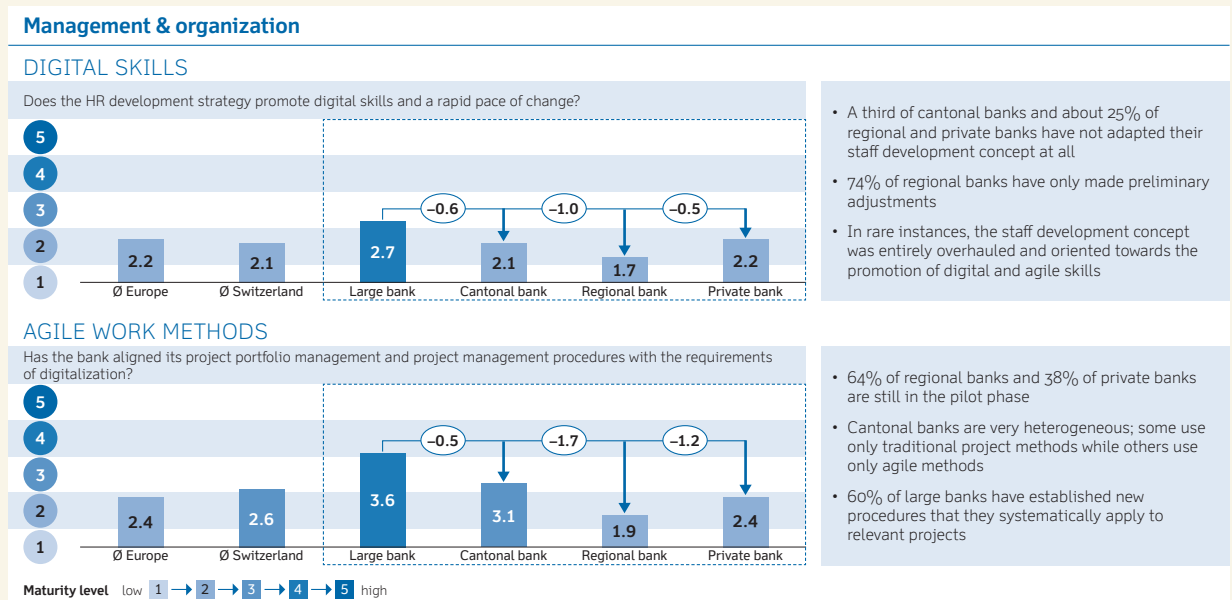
Management & organization

DIGITAL SKILLS

Does the HR development strategy promote digital skills and a rapid pace of change?

5
4
3
2
1

2.2
Ø Europe

2.1
Ø Switzerland

2.7
Large bank

–0.6

2.1
Cantonal bank

–1.0

1.7
Regional bank

–0.5

2.2
Private bank

• A third of cantonal banks and about 25% of regional and private banks have not adapted their staff development concept at all

• 74% of regional banks have only made preliminary adjustments

• In rare instances, the staff development concept was entirely overhauled and oriented towards the promotion of digital and agile skills

AGILE WORK METHODS

Has the bank aligned its project portfolio management and project management procedures with the requirements of digitalization?

5
4
3
2
1

2.4
Ø Europe

2.6
Ø Switzerland

3.6
Large bank

–0.5

3.1
Cantonal bank

–1.7

1.9
Regional bank

–1.2

2.4
Private bank

• 64% of regional banks and 38% of private banks are still in the pilot phase

• Cantonal banks are very heterogeneous; some use only traditional project methods while others use only agile methods

• 60% of large banks have established new procedures that they systematically apply to relevant projects

Maturity level low 1 → 2 → 3 → 4 → 5 high